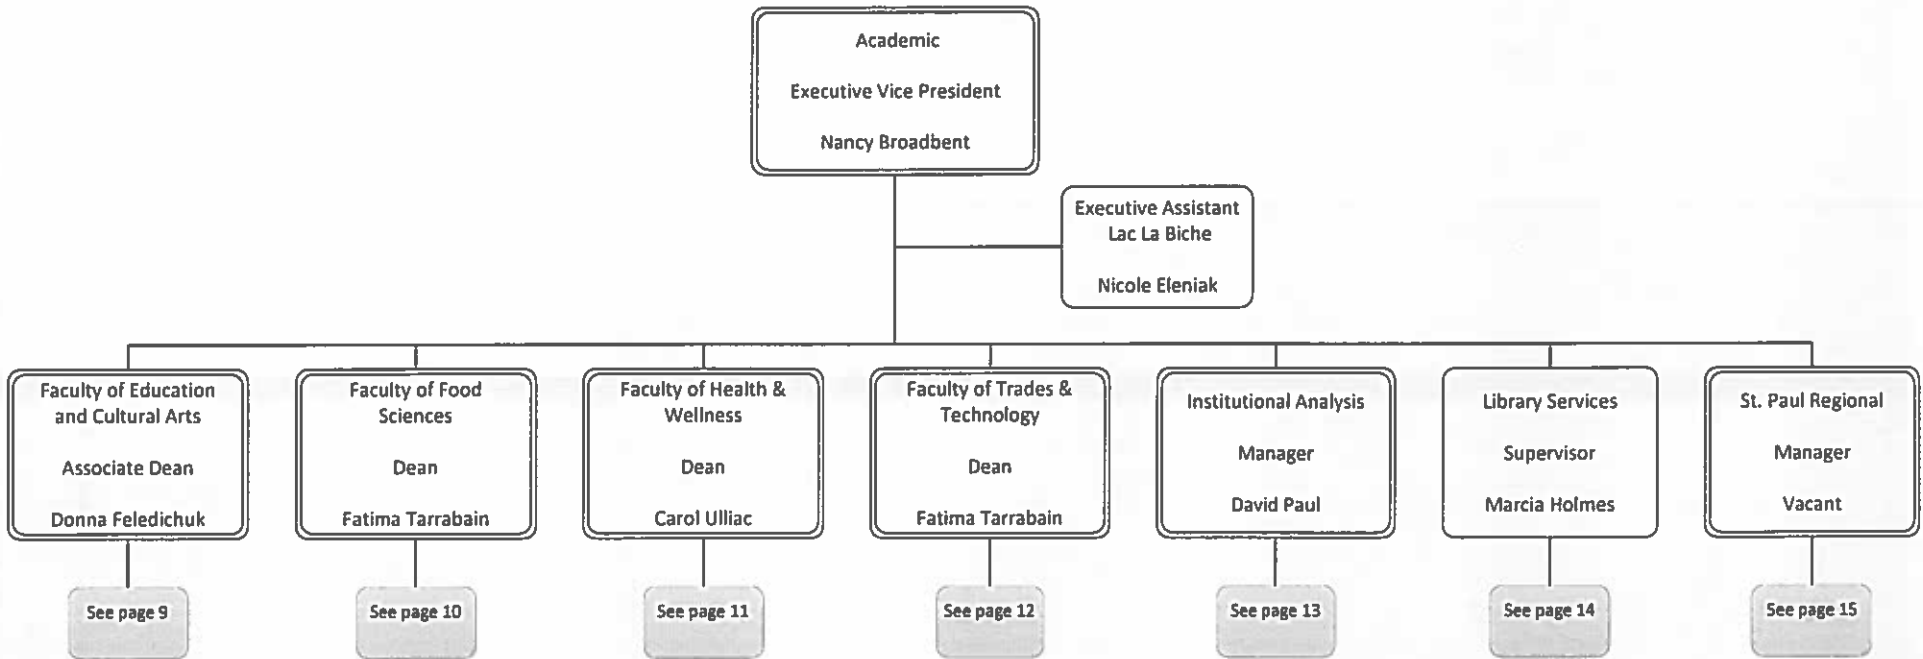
Academic

Executive Vice President

Nancy Broadbent

Executive Assistant Lac La Biche

Nicole Eleniak

Faculty of Education and Cultural Arts

Associate Dean

Donna Feledichuk

See page 9

Faculty of Food Sciences

Dean

Fatima Tarrabain

See page 10

Faculty of Health & Wellness

Dean

Carol Ulliac

See page 11

Faculty of Trades & Technology

Dean

Fatima Tarrabain

See page 12

Institutional Analysis

Manager

David Paul

See page 13

Library Services

Supervisor

Marcia Holmes

See page 14

St. Paul Regional

Manager

Vacant

See page 15